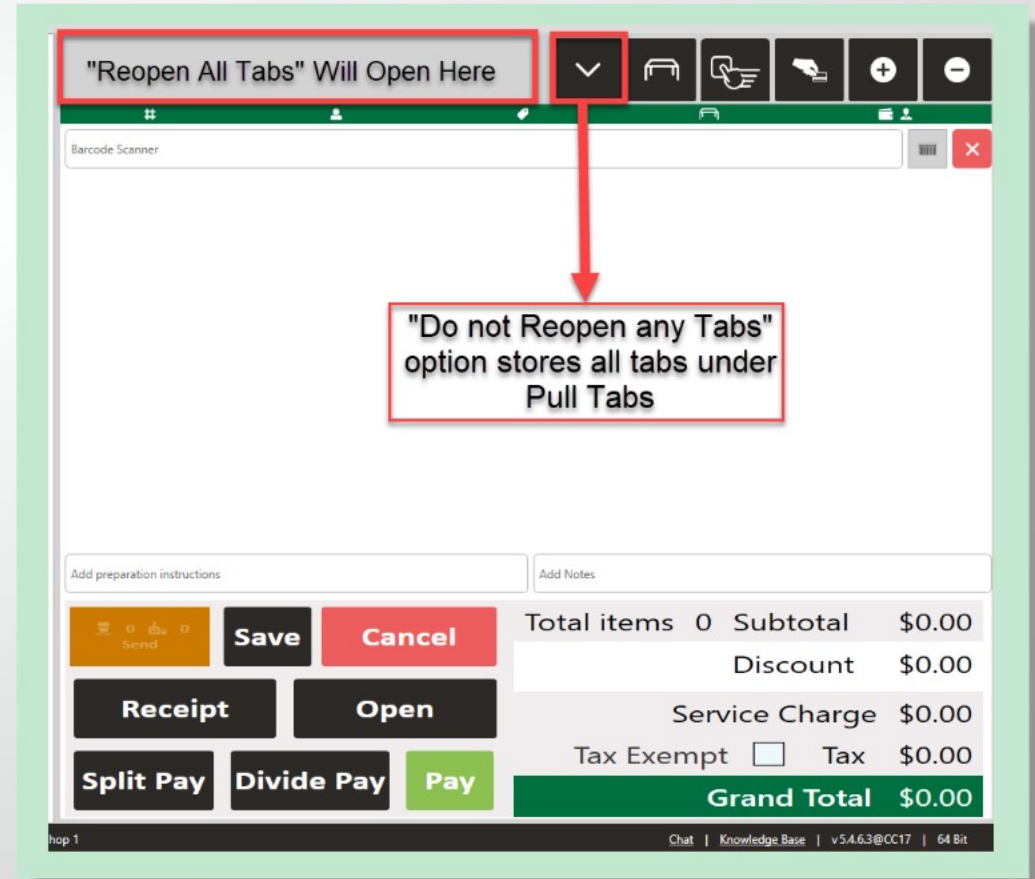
"Reopen All Tabs" Will Open Here

#

Barcode Scanner

"Do not Reopen any Tabs" option stores all tabs under Pull Tabs

Add preparation instructions

Add Notes

0 0 Send

Save

Cancel

Receipt

Open

Split Pay

Divide Pay

Pay

| | | | |
|---|---|---|---|
| Total items | 0 | Subtotal | $0.00 |
| | | Discount | $0.00 |
| | | Service Charge | $0.00 |
| Tax Exempt | | Tax | $0.00 |
| | | Grand Total | $0.00 |

hop 1

Chat | Knowledge Base | v5.4.6.3@CC17 | 64 Bit